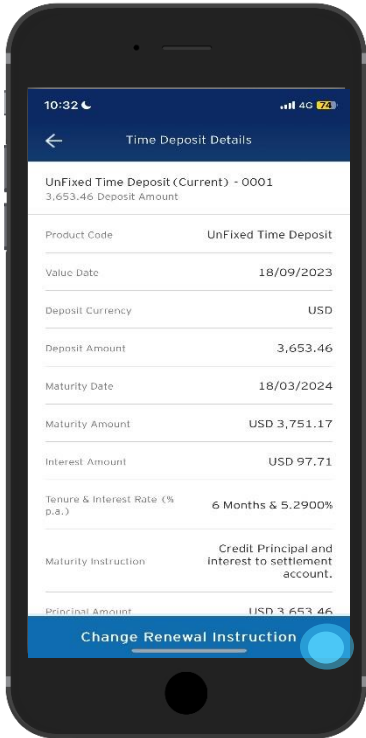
10:32 4G 74

Time Deposit Details

UnFixed Time Deposit (Current) - 0001
3,653.46 Deposit Amount

| | |
|---|---|
| Product Code | UnFixed Time Deposit |
| Value Date | 18/09/2023 |
| Deposit Currency | USD |
| Deposit Amount | 3,653.46 |
| Maturity Date | 18/03/2024 |
| Maturity Amount | USD 3,751.17 |
| Interest Amount | USD 97.71 |
| Tenure & Interest Rate (% p.a.) | 6 Months & 5.2900% |
| Maturity Instruction | Credit Principal and interest to settlement account. |
| Principal Amount | USD 3,653.46 |

Change Renewal Instruction